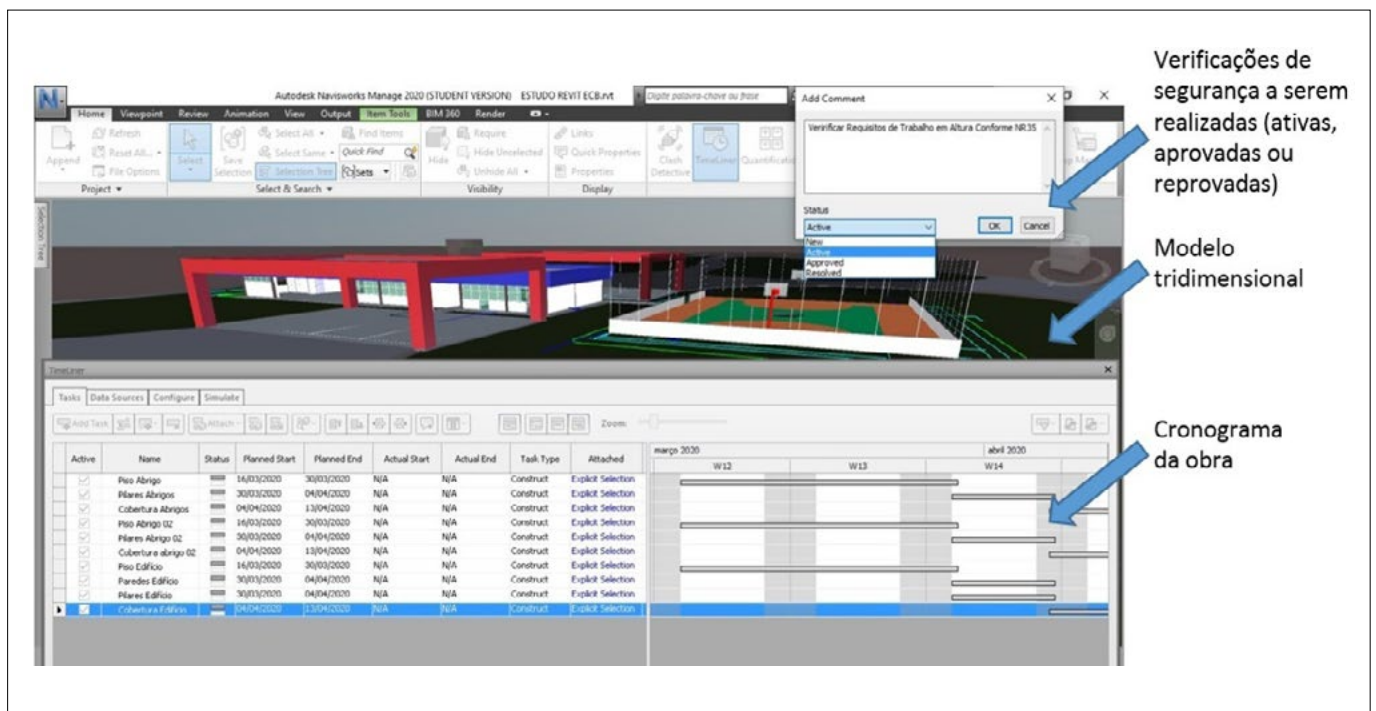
Autodesk Navisworks Manage 2020 (STUDENT VERSION) ESTUDO REVIT ECB.rvt

Digite palavra-chave ou frase

Home Viewpoint Review Animation View Output Item Tools BIM 360 Render

Append Refresh Reset All... File Options Project

Select Save Selection Select All Select Same Selection Tree Quick Find Sets Select & Search

Find Items Hide Require Hide Unselected Unhide All Visibility

Links Quick Properties Properties Display

Clash Detective TimeLiner Quantification

Add Comment

Verificar Requisitos de Trabalho em Altura Conforme NR35

Status

Active

New
Active
Approved
Resolved

OK Cancel

Verificações de segurança a serem realizadas (ativas, aprovadas ou reprovadas)

Modelo tridimensional

TimeLiner

Tasks Data Sources Configure Simulate

Add Task Attach Zoom

Cronograma da obra

| Active | Name | Status | Planned Start | Planned End | Actual Start | Actual End | Task Type | Attached |
|---|---|---|---|---|---|---|---|---|
| | Piso Abrigo | | 16/03/2020 | 30/03/2020 | N/A | N/A | Construct | Explicit Selection |
| | Pilares Abrigos | | 30/03/2020 | 04/04/2020 | N/A | N/A | Construct | Explicit Selection |
| | Cobertura Abrigos | | 04/04/2020 | 13/04/2020 | N/A | N/A | Construct | Explicit Selection |
| | Piso Abrigo 02 | | 16/03/2020 | 30/03/2020 | N/A | N/A | Construct | Explicit Selection |
| | Pilares Abrigo 02 | | 30/03/2020 | 04/04/2020 | N/A | N/A | Construct | Explicit Selection |
| | Cobertura abrigo 02 | | 04/04/2020 | 13/04/2020 | N/A | N/A | Construct | Explicit Selection |
| | Piso Edifício | | 16/03/2020 | 30/03/2020 | N/A | N/A | Construct | Explicit Selection |
| | Paredes Edifício | | 30/03/2020 | 04/04/2020 | N/A | N/A | Construct | Explicit Selection |
| | Pilares Edifício | | 30/03/2020 | 04/04/2020 | N/A | N/A | Construct | Explicit Selection |
| | Cobertura Edifício | | 04/04/2020 | 13/04/2020 | N/A | N/A | Construct | Explicit Selection |

março 2020 abril 2020
W12 W13 W14